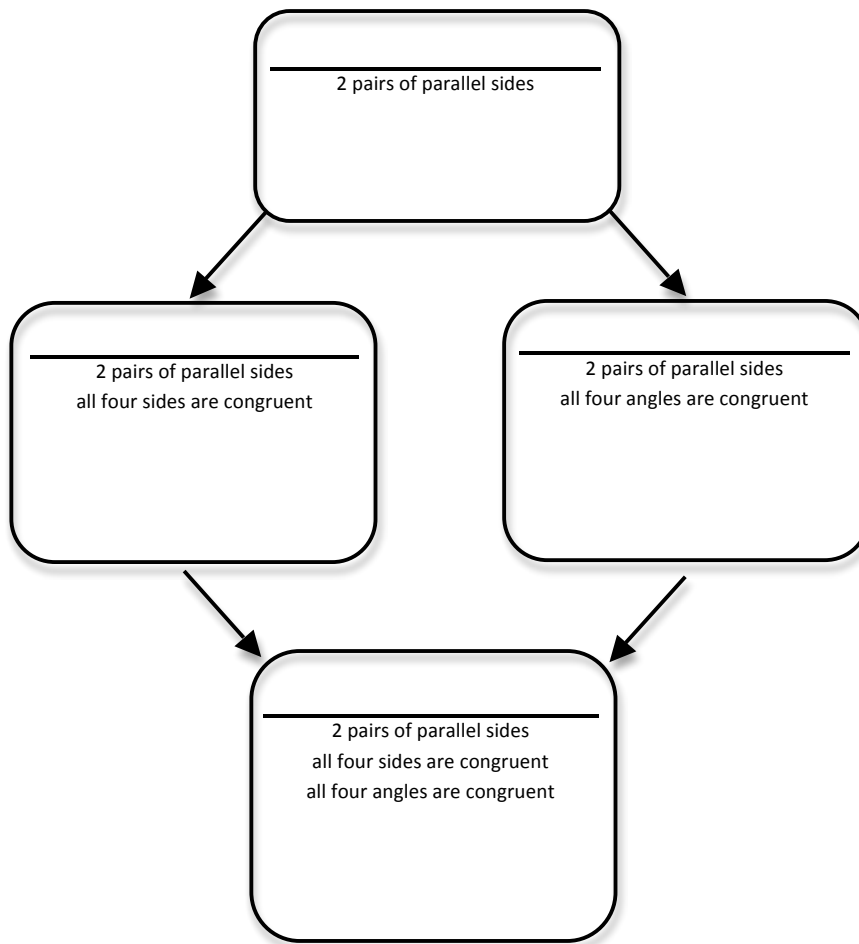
2 pairs of parallel sides

2 pairs of parallel sides
all four sides are congruent

2 pairs of parallel sides
all four angles are congruent

2 pairs of parallel sides
all four sides are congruent
all four angles are congruent